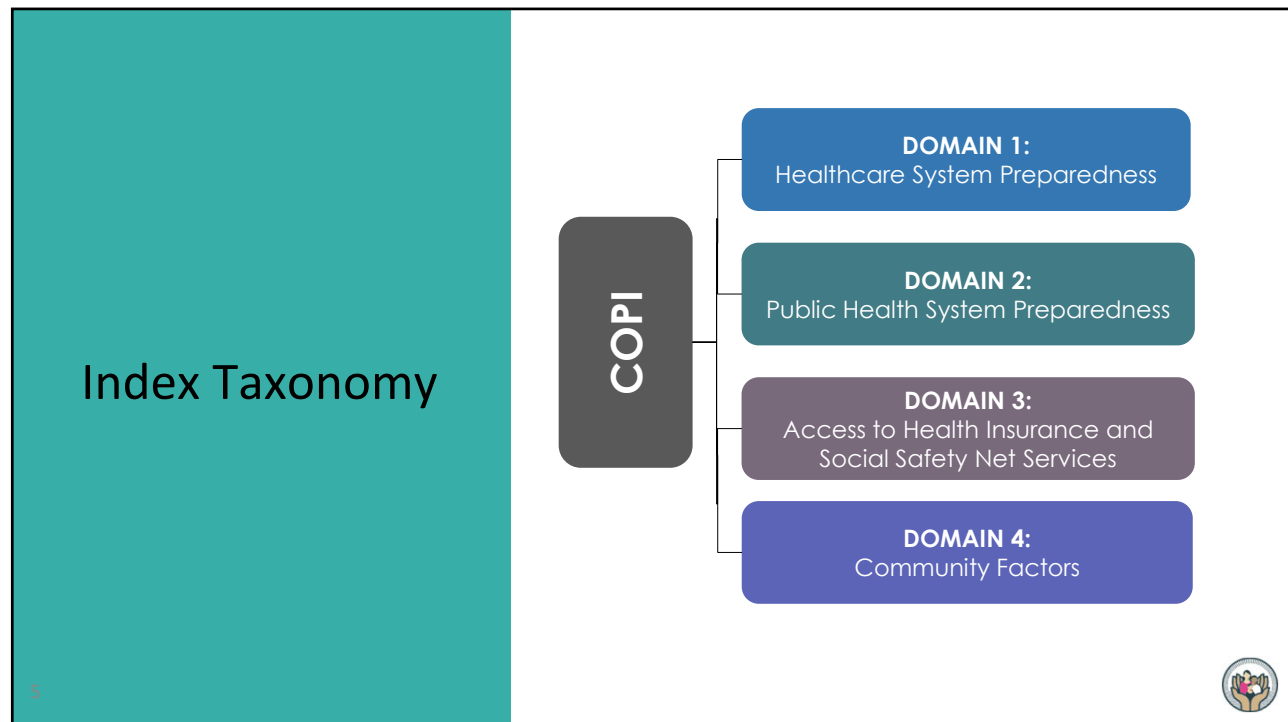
Index Taxonomy

COPI

DOMAIN 1:
Healthcare System Preparedness

DOMAIN 2:
Public Health System Preparedness

DOMAIN 3:
Access to Health Insurance and Social Safety Net Services

DOMAIN 4:
Community Factors

5